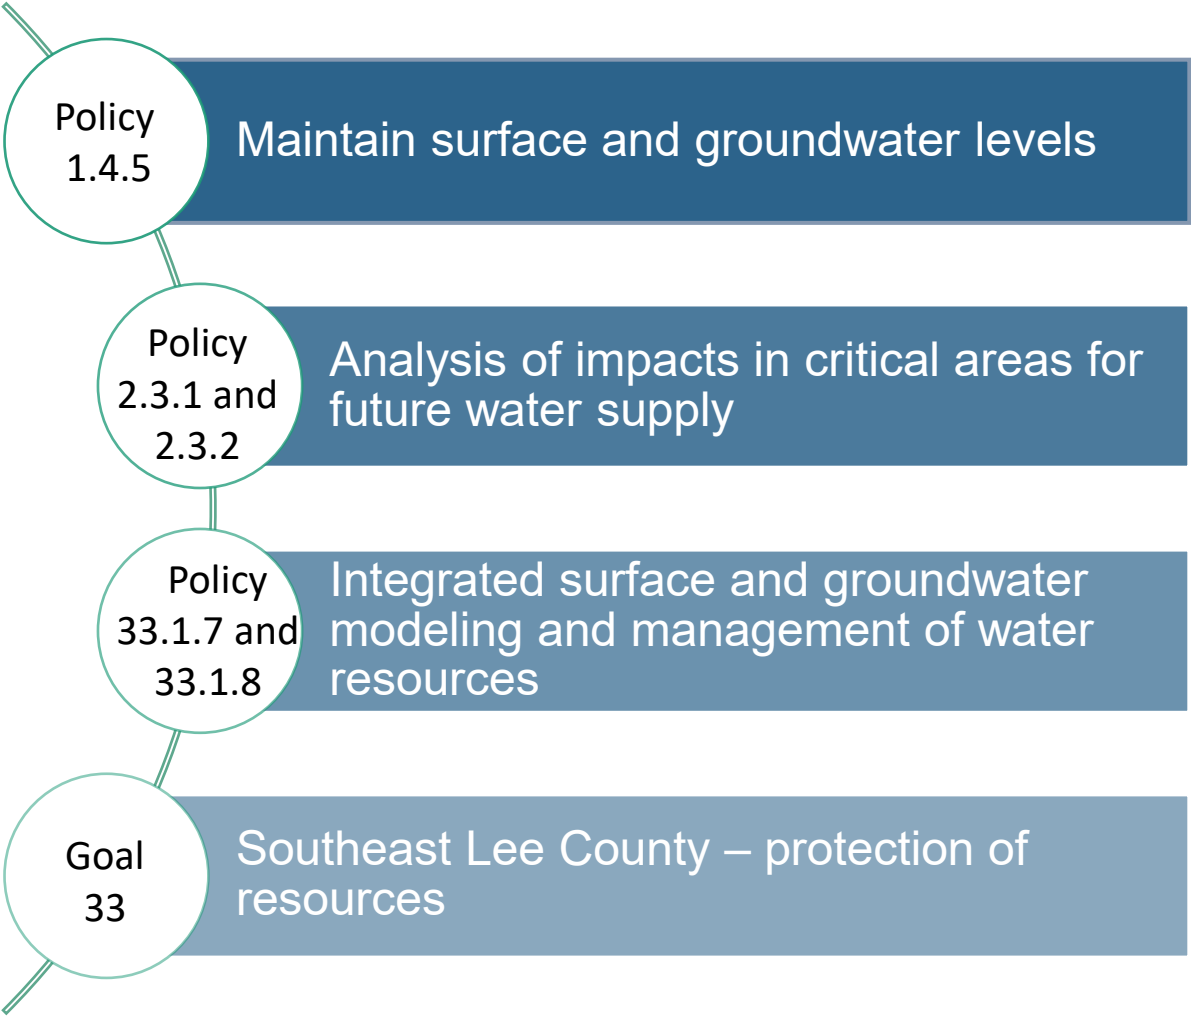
Policy 1.4.5

Maintain surface and groundwater levels

Policy 2.3.1 and 2.3.2

Analysis of impacts in critical areas for future water supply

Policy 33.1.7 and 33.1.8

Integrated surface and groundwater modeling and management of water resources

Goal 33

Southeast Lee County – protection of resources